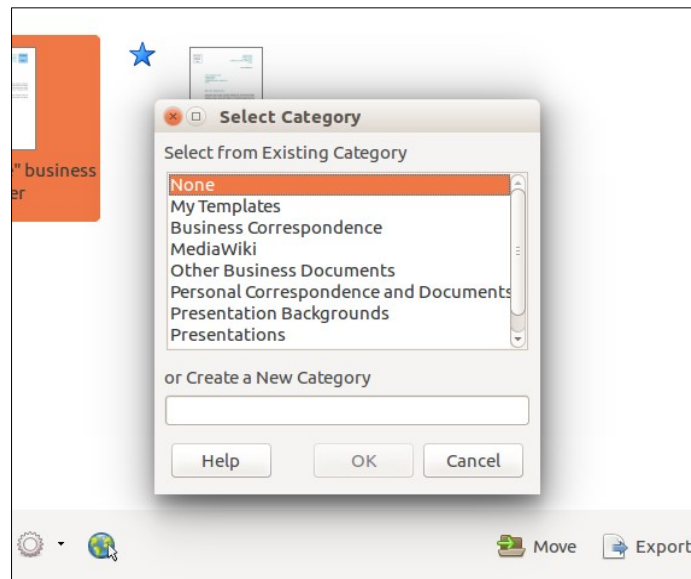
" business
er

Select Category

Select from Existing Category

None
My Templates
Business Correspondence
MediaWiki
Other Business Documents
Personal Correspondence and Documents
Presentation Backgrounds
Presentations

or Create a New Category

Help
OK
Cancel

Move
Export